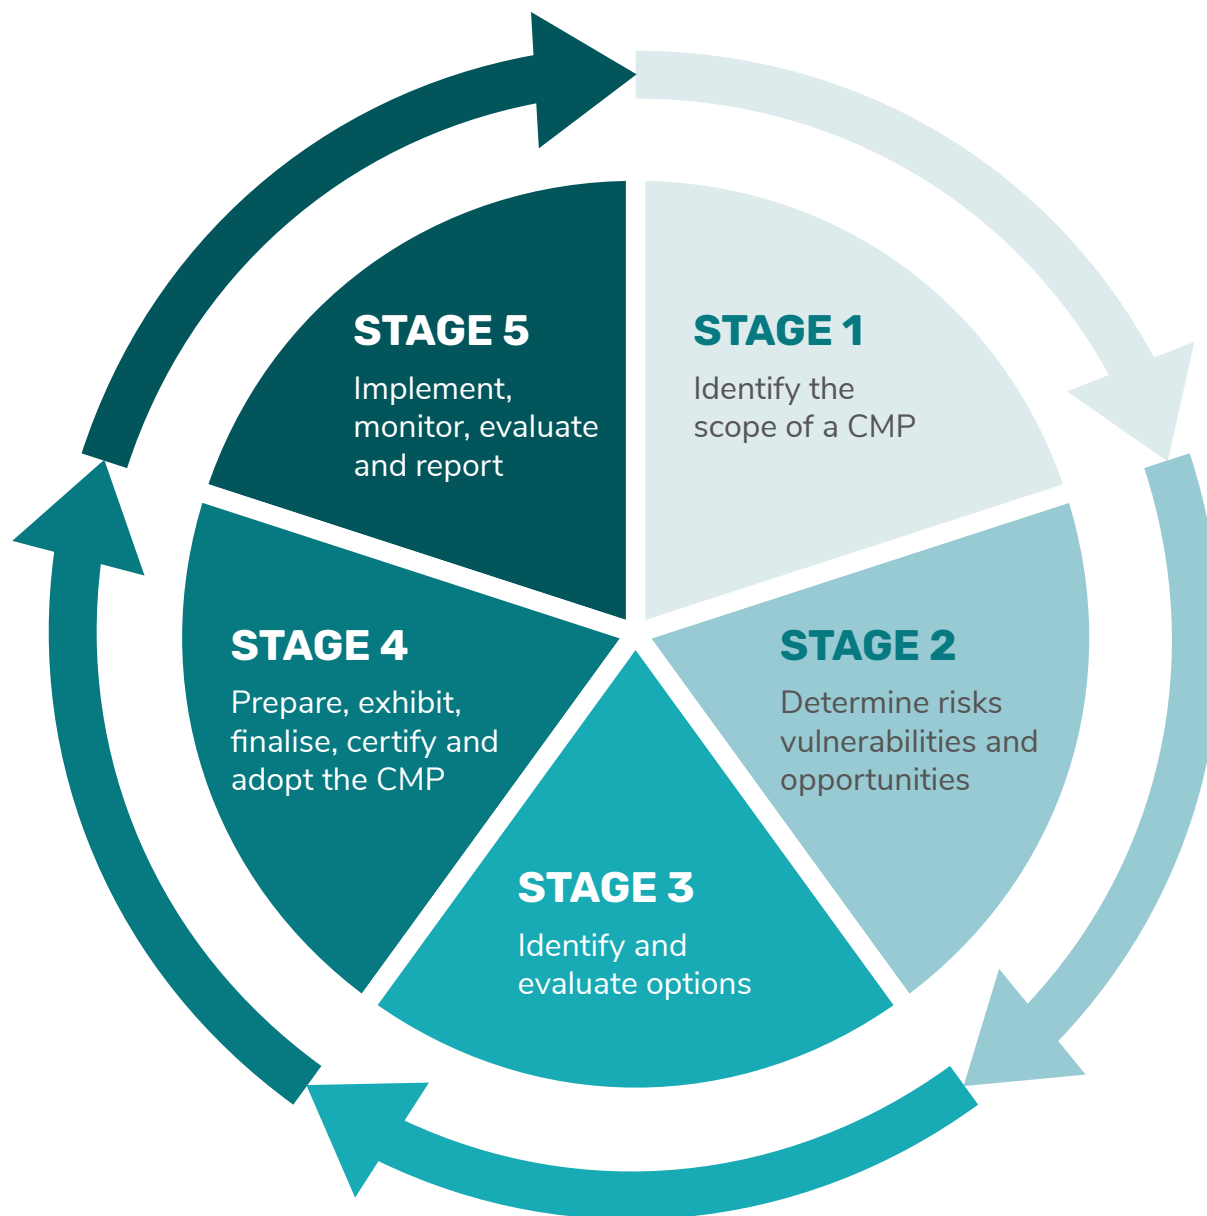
STAGE 5
Implement, monitor, evaluate and report

STAGE 1
Identify the scope of a CMP

STAGE 4
Prepare, exhibit, finalise, certify and adopt the CMP

STAGE 2
Determine risks vulnerabilities and opportunities

STAGE 3
Identify and evaluate options